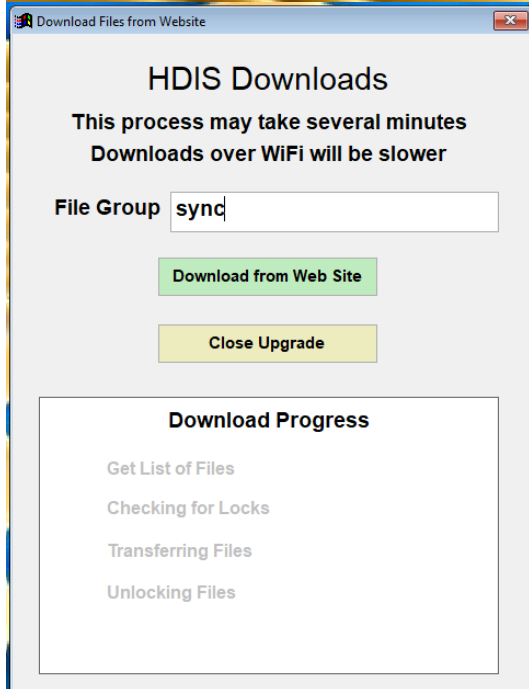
Download Files from Website

HDIS Downloads

This process may take several minutes
Downloads over WiFi will be slower

File Group sync

Download from Web Site

Close Upgrade

Download Progress

Get List of Files

Checking for Locks

Transferring Files

Unlocking Files